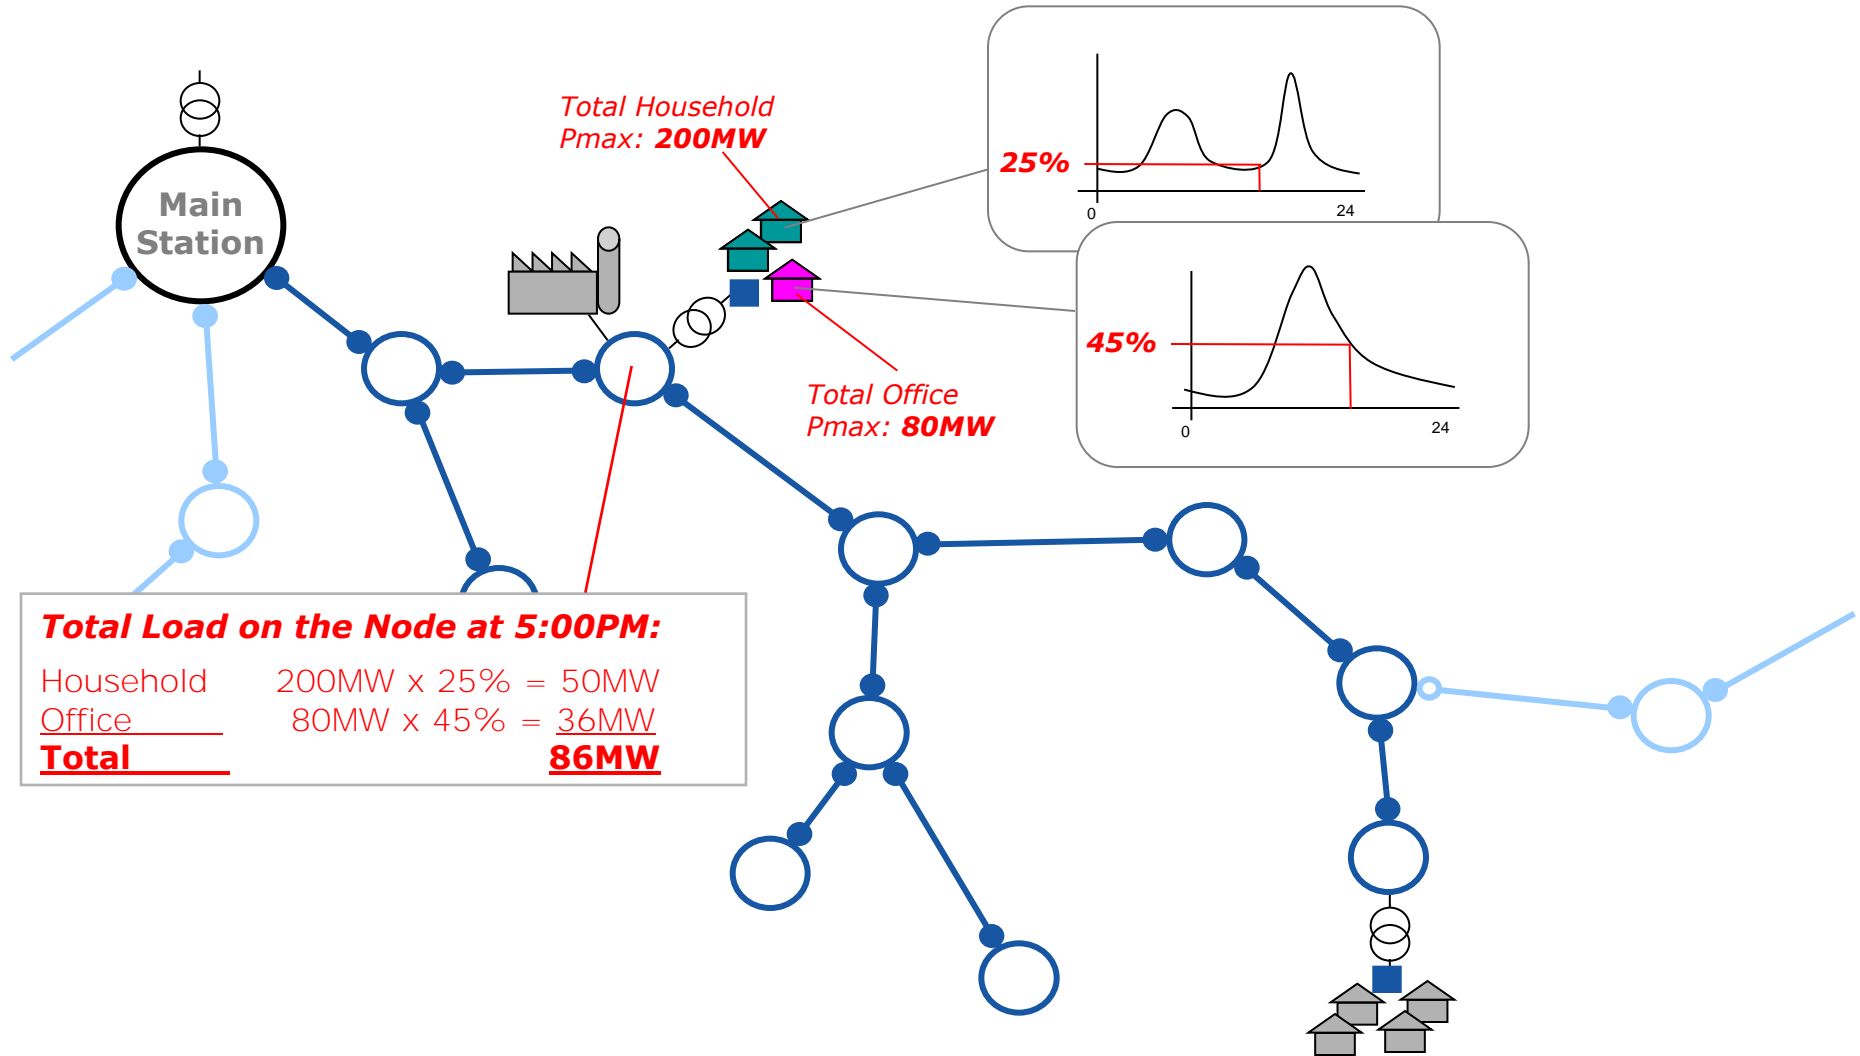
Main Station

Total Household
Pmax: **200MW**

25%

0

24

45%

0

24

Total Office
Pmax: **80MW**

**Total Load on the Node at 5:00PM:**

| | |
|---|---|
| Household | 200MW x 25% = 50MW |
| Office | 80MW x 45% = 36MW |
| **Total** | **86MW** |